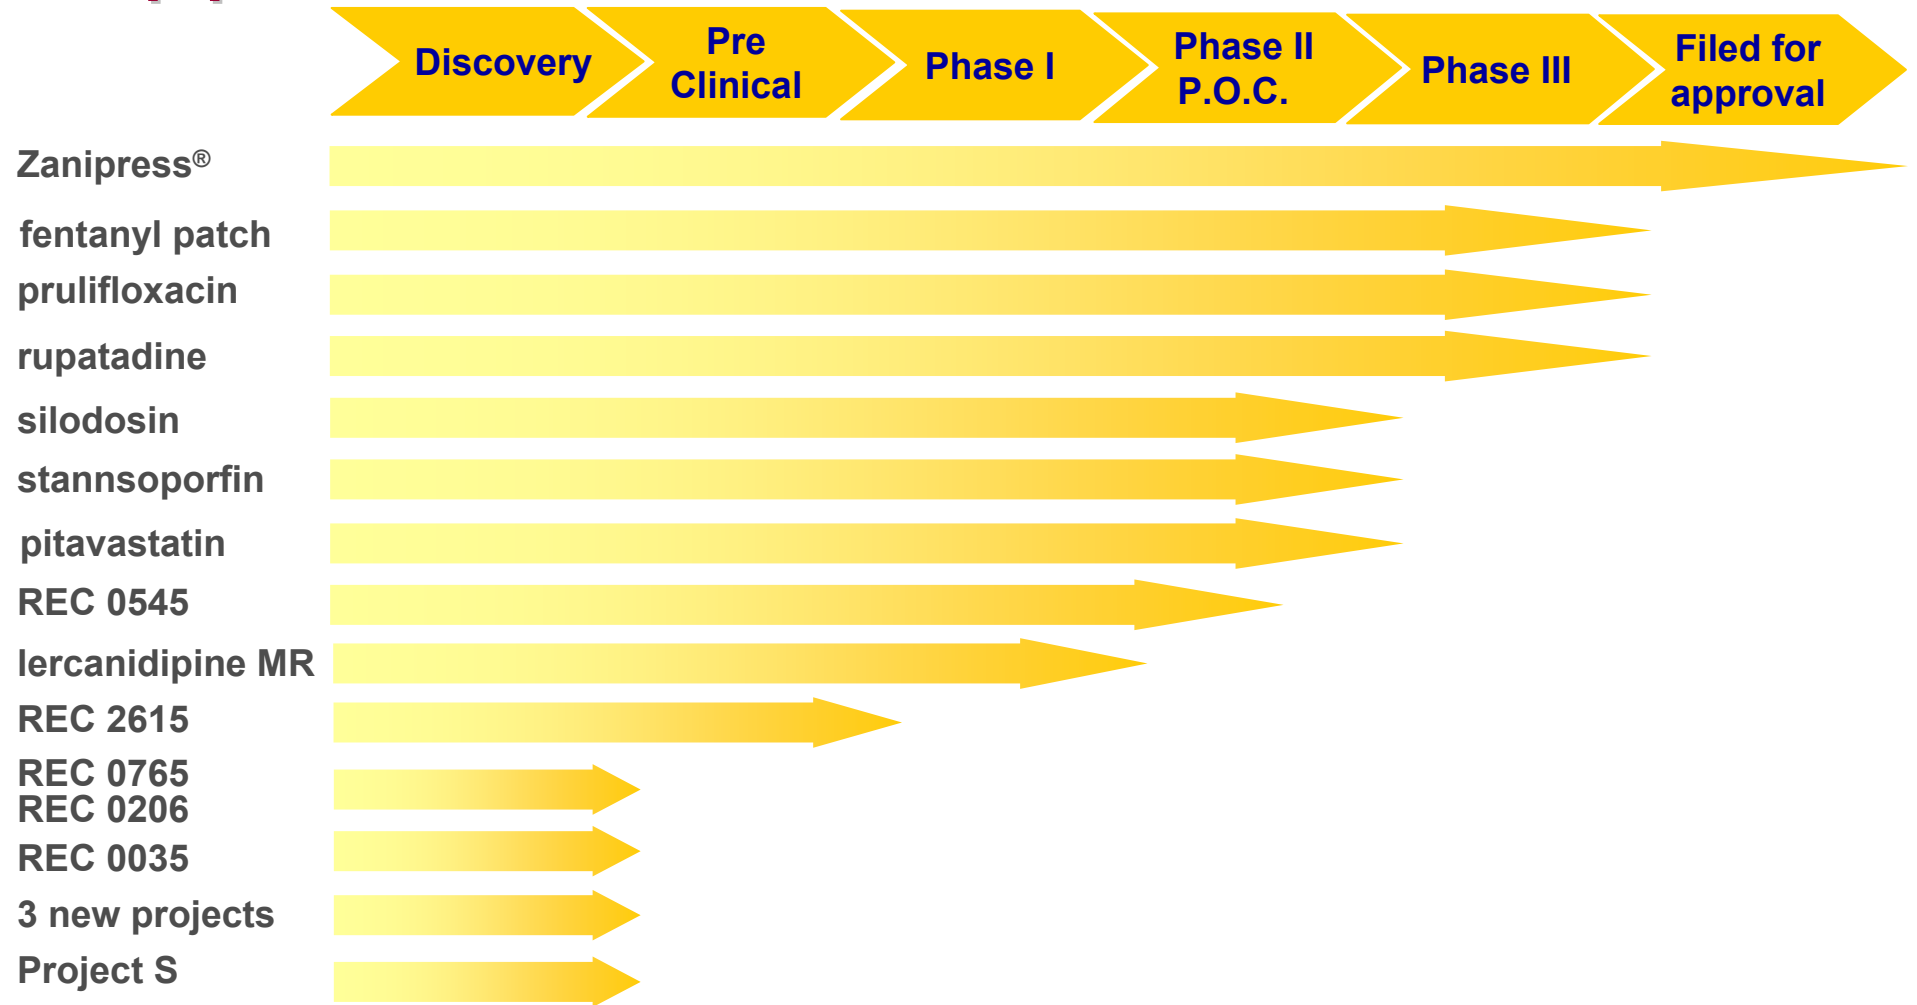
Discovery

Pre Clinical

Phase I

Phase II P.O.C.

Phase III

Filed for approval

Zanipress®

fentanyl patch

prulifloxacin

rupatadine

silodosin

stannsoporfin

pitavastatin

REC 0545

lercanidipine MR

REC 2615

REC 0765
REC 0206

REC 0035

3 new projects

Project S